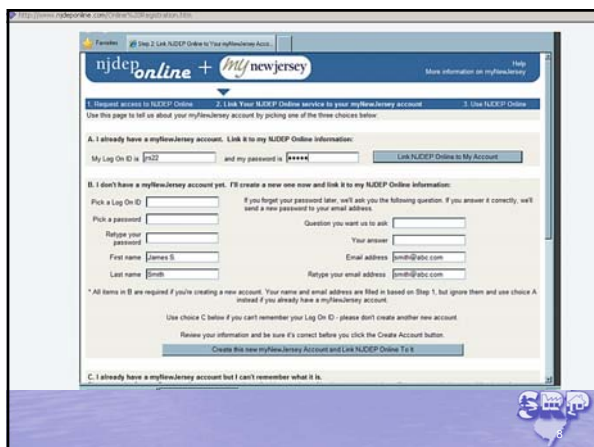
http://www.njdeponline.com/Online%20Registration.htm

Favorites | Step 2: Link NJDEP Online to Your myNewJersey Acco...

njdep online + my newjersey

Help
More information on myNewJersey

1. Request access to NJDEP Online | 2. Link Your NJDEP Online service to your myNewJersey account | 3. Use NJDEP Online

Use this page to tell us about your myNewJersey account by picking one of the three choices below:

A. I already have a myNewJersey account. Link it to my NJDEP Online information:

My Log On ID is ms22 and my password is ••••• Link NJDEP Online to My Account

B. I don't have a myNewJersey account yet. I'll create a new one now and link it to my NJDEP Online information:

Pick a Log On ID
Pick a password
Retype your password
First name James S
Last name Smith

If you forget your password later, we'll ask you the following question. If you answer it correctly, we'll send a new password to your email address.

Question you want us to ask
Your answer
Email address jsmith@abc.com
Retype your email address jsmith@abc.com

* All items in B are required if you're creating a new account. Your name and email address are filled in based on Step 1, but ignore them and use choice A instead if you already have a myNewJersey account.

Use choice C below if you can't remember your Log On ID - please don't create another new account.

Review your information and be sure it's correct before you click the Create Account button.

Create this new myNewJersey Account and Link NJDEP Online To It

C. I already have a myNewJersey account but I can't remember what it is.

8